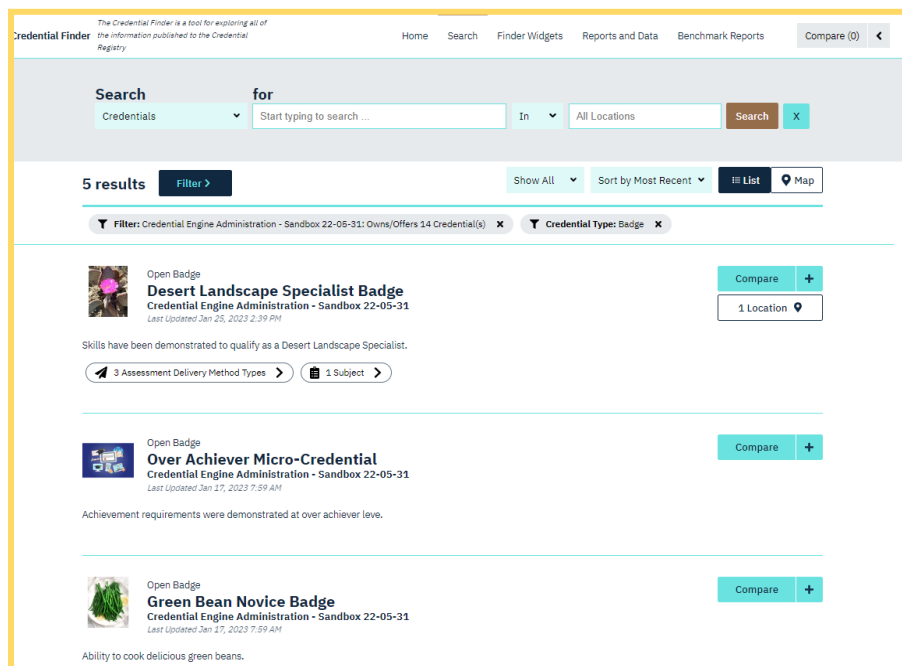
redential Finder

The Credential Finder is a tool for exploring all of the information published to the Credential Registry

Home Search Finder Widgets Reports and Data Benchmark Reports Compare (0)

Search for

Credentials

Start typing to search ...

In

All Locations

Search

X

5 results

Filter >

Show All

Sort by Most Recent

List

Map

Filter: Credential Engine Administration - Sandbox 22-05-31: Owns/Offers 14 Credential(s) ×

Credential Type: Badge ×

Open Badge

Desert Landscape Specialist Badge

Credential Engine Administration - Sandbox 22-05-31

Last Updated Jan 25, 2023 2:39 PM

Compare +

1 Location

Skills have been demonstrated to qualify as a Desert Landscape Specialist.

3 Assessment Delivery Method Types >

1 Subject >

Open Badge

Over Achiever Micro-Credential

Credential Engine Administration - Sandbox 22-05-31

Last Updated Jan 17, 2023 7:59 AM

Compare +

Achievement requirements were demonstrated at over achiever leve.

Open Badge

Green Bean Novice Badge

Credential Engine Administration - Sandbox 22-05-31

Last Updated Jan 17, 2023 7:59 AM

Compare +

Ability to cook delicious green beans.